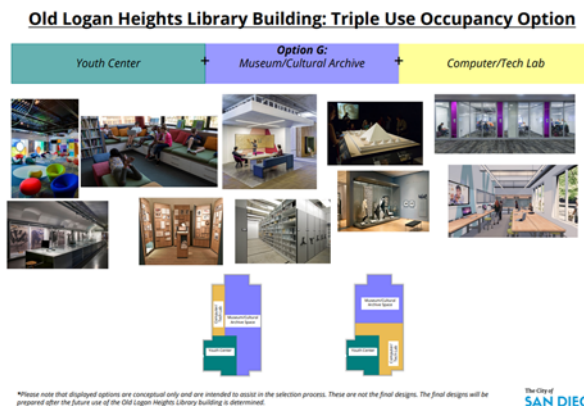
Old Logan Heights Library Building: Triple Use Occupancy Option

Youth Center + Option G: Museum/Cultural Archive + Computer/Tech Lab

Computer Lab

Museum/Cultural Archive Space

Youth Center

Museum/Cultural Archive Space

Youth Center

Computer Lab

*Please note that displayed options are conceptual only and are intended to assist in the selection process. These are not the final designs. The final designs will be prepared after the future use of the Old Logan Heights Library building is determined.

The City of SAN DIEG